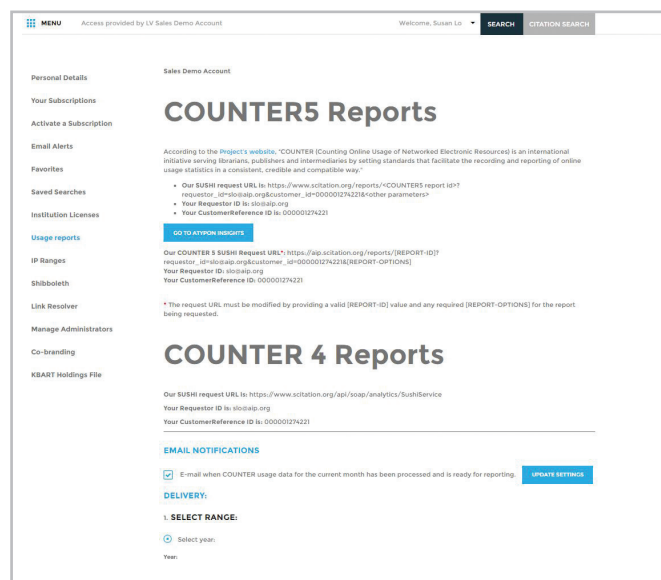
MENU Access provided by LV Sales Demo Account Welcome, Susan Lo SEARCH CITATION SEARCH

Personal Details
Your Subscriptions
Activate a Subscription
Email Alerts
Favorites
Saved Searches
Institution Licenses
Usage reports
IP Ranges
Shibboleth
Link Resolver
Manage Administrators
Co-branding
KBART Holdings File

Sales Demo Account

COUNTER5 Reports

According to the Project's website, "COUNTER (Counting Online Usage of Networked Electronic Resources) is an international initiative serving librarians, publishers and intermediaries by setting standards that facilitate the recording and reporting of online usage statistics in a consistent, credible and compatible way."

- Our SUSHI request URL is: https://www.scitation.org/reports/<COUNTER5 report id>?requestor_id=slo@aip.org&customer_id=000001274221&<other parameters>
- Your Requestor ID is: slo@aip.org
- Your CustomerReference ID is: 000001274221

GO TO ATYPON INSIGHTS

Our COUNTER 5 SUSHI Request URL*: https://aip.scitation.org/reports/[REPORT-ID]?requestor_id=slo@aip.org&customer_id=000001274221&[REPORT-OPTIONS]
Your Requestor ID: slo@aip.org
Your CustomerReference ID: 000001274221

* The request URL must be modified by providing a valid [REPORT-ID] value and any required [REPORT-OPTIONS] for the report being requested.

COUNTER 4 Reports

Our SUSHI request URL is: https://www.scitation.org/api/soap/analytics/SushiService

Your Requestor ID is: slo@aip.org

Your CustomerReference ID is: 000001274221

EMAIL NOTIFICATIONS

E-mail when COUNTER usage data for the current month has been processed and is ready for reporting. UPDATE SETTINGS

DELIVERY:

1. SELECT RANGE:

Select year:

Year: